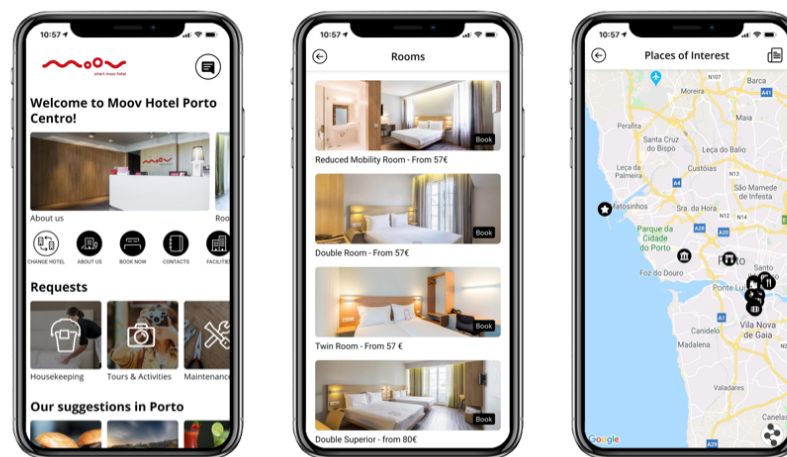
10:57

moov
smart move hotel

Welcome to Moov Hotel Porto Centro!

About us
Roo

CHANGE HOTEL
ABOUT US
BOOK NOW
CONTACTS
FACILITIES

Requests

Housekeeping
Tours & Activities
Maintenance

Our suggestions in Porto

10:57

Rooms

Book
Reduced Mobility Room - From 57€

Book
Double Room - From 57€

Book
Twin Room - From 57 €

Book
Double Superior - from 80€

10:57

Places of Interest

Barca
Moreira
A41
Maia
Perafita
Santa Cruz do Bispo
Lugar do Balio
Leça da Palmeira
Custóias
A4
São Mamede de Infesta
Matosinhos
Sra. da Hora
N14
A28
Parque da Cidade do Porto
A20
Foz do Douro
Porto
Santo
Canidelo
Vila Nova de Gaia
Madalena
A29
Valadares
Canelas
Google